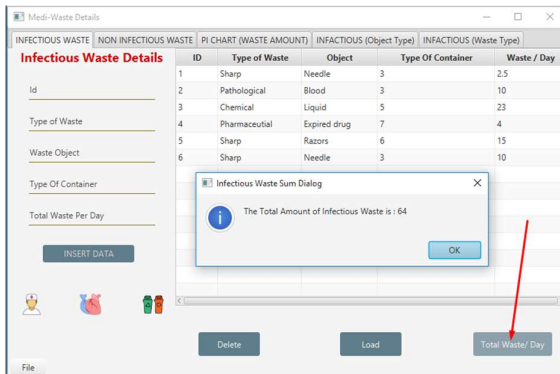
Medi-Waste Details

INFECTIOUS WASTE | NON INFECTIOUS WASTE | PI CHART (WASTE AMOUNT) | INFACTIOUS (Object Type) | INFACTIOUS (Waste Type)

Infectious Waste Details

Id

Type of Waste

Waste Object

Type Of Container

Total Waste Per Day

INSERT DATA

| ID | Type of Waste | Object | Type Of Container | Waste / Day |
|---|---|---|---|---|
| 1 | Sharp | Needle | 3 | 2.5 |
| 2 | Pathological | Blood | 3 | 10 |
| 3 | Chemical | Liquid | 5 | 23 |
| 4 | Pharmaceutial | Expired drug | 7 | 4 |
| 5 | Sharp | Razors | 6 | 15 |
| 6 | Sharp | Needle | 3 | 10 |

Infectious Waste Sum Dialog

The Total Amount of Infectious Waste is : 64

OK

Delete

Load

Total Waste/ Day

File